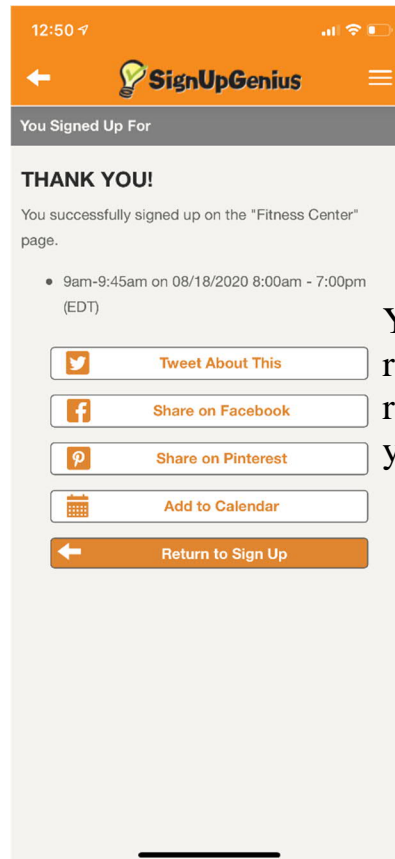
12:50

SignUpGenius

You Signed Up For

THANK YOU!

You successfully signed up on the "Fitness Center" page.

• 9am-9:45am on 08/18/2020 8:00am - 7:00pm (EDT)

Tweet About This

Share on Facebook

Share on Pinterest

Add to Calendar

Return to Sign Up

Y
r
r
y